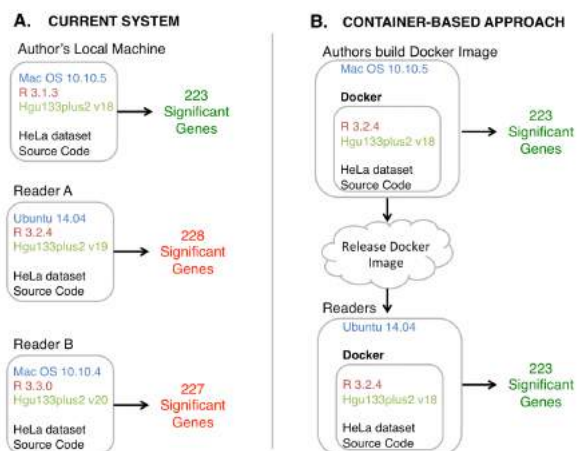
A. CURRENT SYSTEM

Author's Local Machine

Mac OS 10.10.5
R 3.1.3
Hgu133plus2 v18

HeLa dataset
Source Code

223 Significant Genes

Reader A

Ubuntu 14.04
R 3.2.4
Hgu133plus2 v19

HeLa dataset
Source Code

228 Significant Genes

Reader B

Mac OS 10.10.4
R 3.3.0
Hgu133plus2 v20

HeLa dataset
Source Code

227 Significant Genes

B. CONTAINER-BASED APPROACH

Authors build Docker Image

Mac OS 10.10.5

Docker

R 3.2.4
Hgu133plus2 v18

HeLa dataset
Source Code

223 Significant Genes

Release Docker Image

Readers

Ubuntu 14.04

Docker

R 3.2.4
Hgu133plus2 v18

HeLa dataset
Source Code

223 Significant Genes